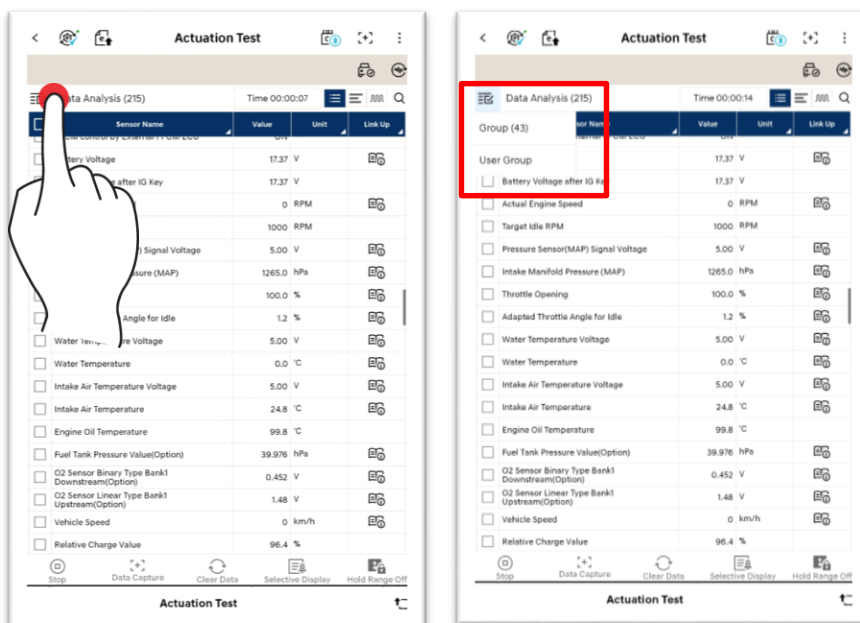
Actuation Test

Data Analysis (215)

Time 00:00:07

| Sensor Name | Value | Unit | Link Up |
|---|---|---|---|
| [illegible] | | | |
| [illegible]ttery Voltage | 17.37 | V | |
| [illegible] after IG Key | 17.37 | V | |
| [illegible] | 0 | RPM | |
| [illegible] | 1000 | RPM | |
| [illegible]) Signal Voltage | 5.00 | V | |
| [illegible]sure (MAP) | 1265.0 | hPa | |
| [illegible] | 100.0 | % | |
| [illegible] Angle for Idle | 1.2 | % | |
| Water Tem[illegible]e Voltage | 5.00 | V | |
| Water Temperature | 0.0 | °C | |
| Intake Air Temperature Voltage | 5.00 | V | |
| Intake Air Temperature | 24.8 | °C | |
| Engine Oil Temperature | 99.8 | °C | |
| Fuel Tank Pressure Value(Option) | 39.976 | hPa | |
| O2 Sensor Binary Type Bank1 Downstream(Option) | 0.452 | V | |
| O2 Sensor Linear Type Bank1 Upstream(Option) | 1.48 | V | |
| Vehicle Speed | 0 | km/h | |
| Relative Charge Value | 96.4 | % | |

Stop Data Capture Clear Data Selective Display Hold Range Off

Actuation Test

Actuation Test

Data Analysis (215)

Time 00:00:14

Group (43)

User Group

| Sensor Name | Value | Unit | Link Up |
|---|---|---|---|
| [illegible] | 17.37 | V | |
| Battery Voltage after IG Key | 17.37 | V | |
| Actual Engine Speed | 0 | RPM | |
| Target Idle RPM | 1000 | RPM | |
| Pressure Sensor(MAP) Signal Voltage | 5.00 | V | |
| Intake Manifold Pressure (MAP) | 1265.0 | hPa | |
| Throttle Opening | 100.0 | % | |
| Adapted Throttle Angle for Idle | 1.2 | % | |
| Water Temperature Voltage | 5.00 | V | |
| Water Temperature | 0.0 | °C | |
| Intake Air Temperature Voltage | 5.00 | V | |
| Intake Air Temperature | 24.8 | °C | |
| Engine Oil Temperature | 99.8 | °C | |
| Fuel Tank Pressure Value(Option) | 39.976 | hPa | |
| O2 Sensor Binary Type Bank1 Downstream(Option) | 0.452 | V | |
| O2 Sensor Linear Type Bank1 Upstream(Option) | 1.48 | V | |
| Vehicle Speed | 0 | km/h | |
| Relative Charge Value | 96.4 | % | |

Stop Data Capture Clear Data Selective Display Hold Range Off

Actuation Test